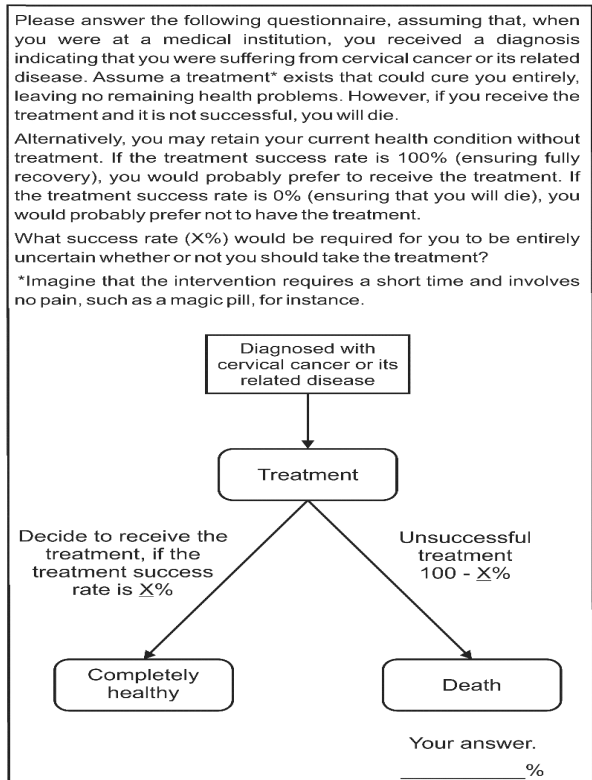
Please answer the following questionnaire, assuming that, when you were at a medical institution, you received a diagnosis indicating that you were suffering from cervical cancer or its related disease. Assume a treatment* exists that could cure you entirely, leaving no remaining health problems. However, if you receive the treatment and it is not successful, you will die.

Alternatively, you may retain your current health condition without treatment. If the treatment success rate is 100% (ensuring fully recovery), you would probably prefer to receive the treatment. If the treatment success rate is 0% (ensuring that you will die), you would probably prefer not to have the treatment.

What success rate (X%) would be required for you to be entirely uncertain whether or not you should take the treatment?

*Imagine that the intervention requires a short time and involves no pain, such as a magic pill, for instance.

Diagnosed with cervical cancer or its related disease

Treatment

Decide to receive the treatment, if the treatment success rate is X%

Unsuccessful treatment 100 - X%

Completely healthy

Death

Your answer.

__________%